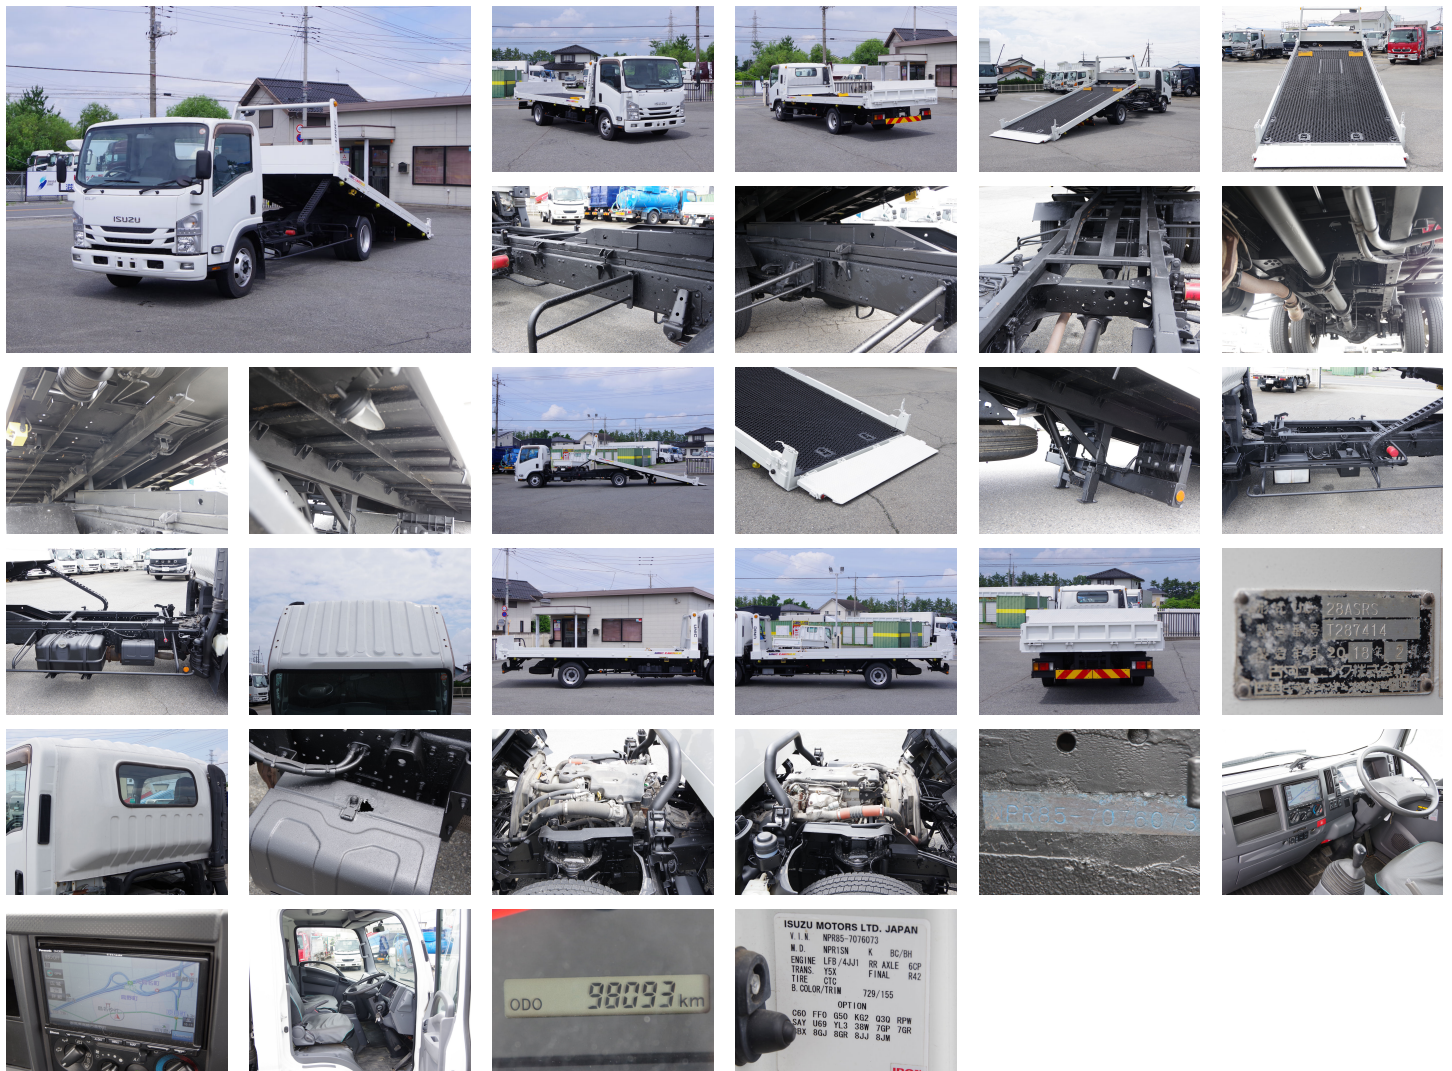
ISUZU

28ASRS
T237414
2018

NPR85-70760

ODO 98093 km

ISUZU MOTORS LTD. JAPAN
V.I.N NPR85-7076073
M.D. NPR1SN K BC/BH
ENGINE LFB/4JJ1 RR AXLE 6CP
TRANS. Y5X FINAL R42
TIRE CTC
B.COLOR/TRIM 729/155
OPTION
C60 FF0 G50 KG2 Q3Q RPW
SAY U69 YL3 38W 7GP 7GR
8BX 8GJ 8GR 8JJ 8JM